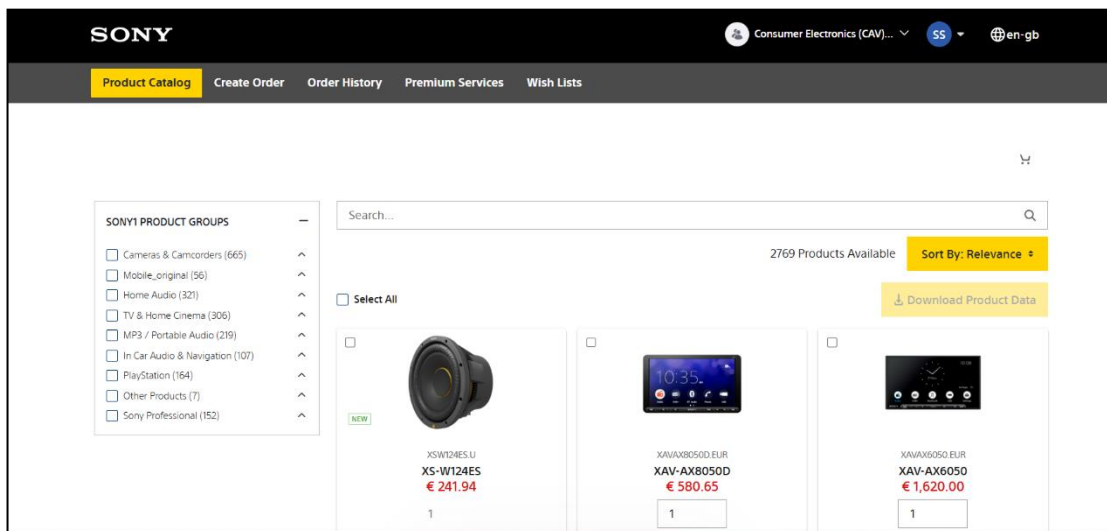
SONY

Consumer Electronics (CAV)... SS en-gb

Product Catalog Create Order Order History Premium Services Wish Lists

SONY1 PRODUCT GROUPS —

Cameras & Camcorders (665)
Mobile_original (56)
Home Audio (321)
TV & Home Cinema (306)
MP3 / Portable Audio (219)
In Car Audio & Navigation (107)
PlayStation (164)
Other Products (7)
Sony Professional (152)

Search...

2769 Products Available Sort By: Relevance

Select All

Download Product Data

NEW

XSW124ES.U
XS-W124ES
€ 241.94
1

10:35

XAVAX8050D.EUR
XAV-AX8050D
€ 580.65
1

XAVAX6050.EUR
XAV-AX6050
€ 1,620.00
1